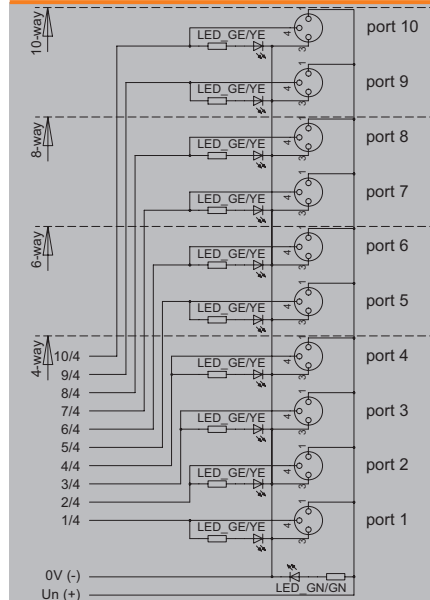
10-way
8-way
6-way
4-way

10/4
9/4
8/4
7/4
6/4
5/4
4/4
3/4
2/4
1/4

LED_GE/YE 4 1 3 port 10
LED_GE/YE 4 1 3 port 9
LED_GE/YE 4 1 3 port 8
LED_GE/YE 4 1 3 port 7
LED_GE/YE 4 1 3 port 6
LED_GE/YE 4 1 3 port 5
LED_GE/YE 4 1 3 port 4
LED_GE/YE 4 1 3 port 3
LED_GE/YE 4 1 3 port 2
LED_GE/YE 4 1 3 port 1

0V (-)
Un (+)
LED_GN/GN